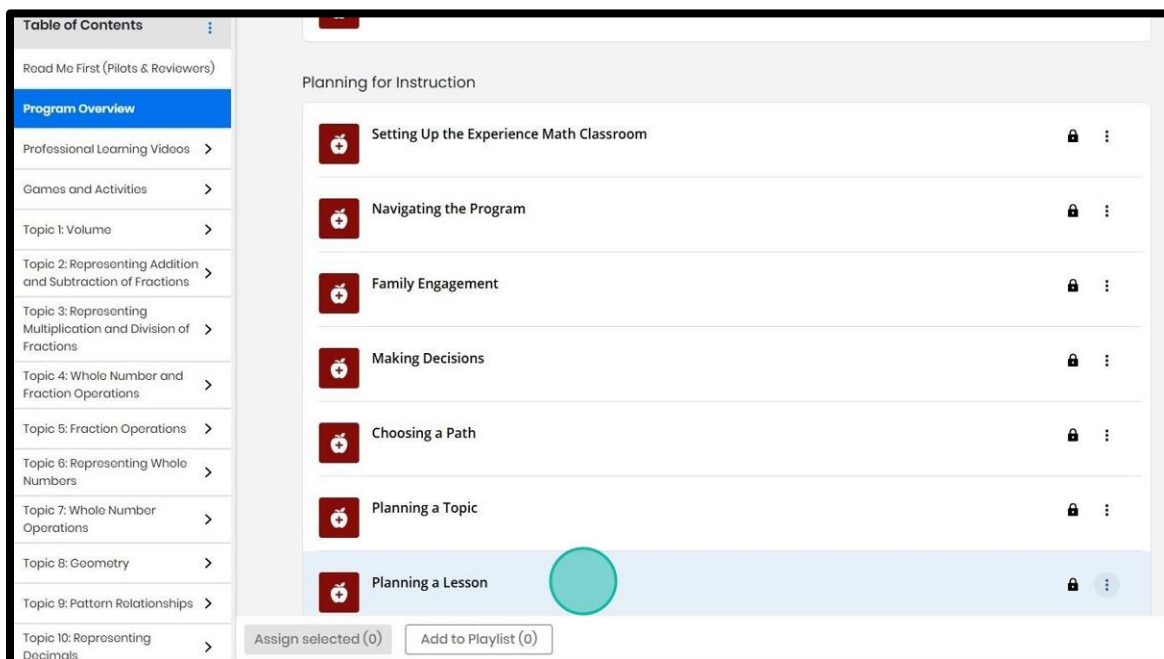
Table of Contents

Read Me First (Pilots & Reviewers)

Program Overview

Professional Learning Videos >

Games and Activities >

Topic 1: Volume >

Topic 2: Representing Addition and Subtraction of Fractions >

Topic 3: Representing Multiplication and Division of Fractions >

Topic 4: Whole Number and Fraction Operations >

Topic 5: Fraction Operations >

Topic 6: Representing Whole Numbers >

Topic 7: Whole Number Operations >

Topic 8: Geometry >

Topic 9: Pattern Relationships >

Topic 10: Representing Decimals >

Planning for Instruction

Setting Up the Experience Math Classroom

Navigating the Program

Family Engagement

Making Decisions

Choosing a Path

Planning a Topic

Planning a Lesson

Assign selected (0)

Add to Playlist (0)